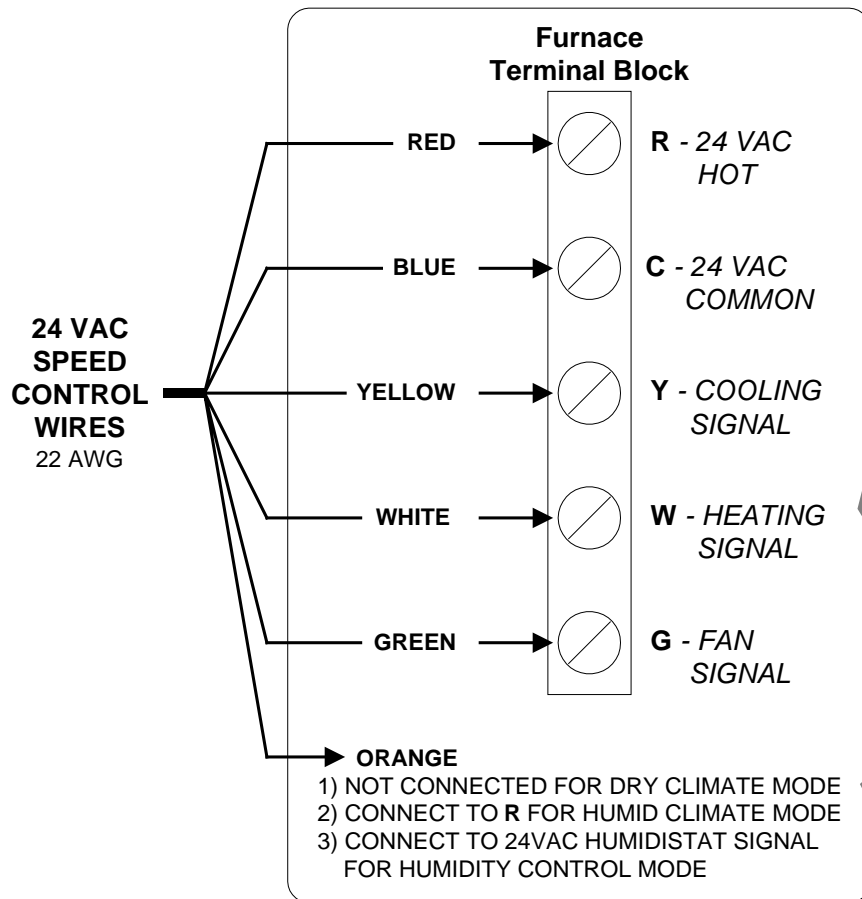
Furnace Terminal Block

24 VAC SPEED CONTROL WIRES
22 AWG

RED
R - 24 VAC HOT

BLUE
C - 24 VAC COMMON

YELLOW
Y - COOLING SIGNAL

WHITE
W - HEATING SIGNAL

GREEN
G - FAN SIGNAL

ORANGE
1) NOT CONNECTED FOR DRY CLIMATE MODE
2) CONNECT TO R FOR HUMID CLIMATE MODE
3) CONNECT TO 24VAC HUMIDISTAT SIGNAL FOR HUMIDITY CONTROL MODE